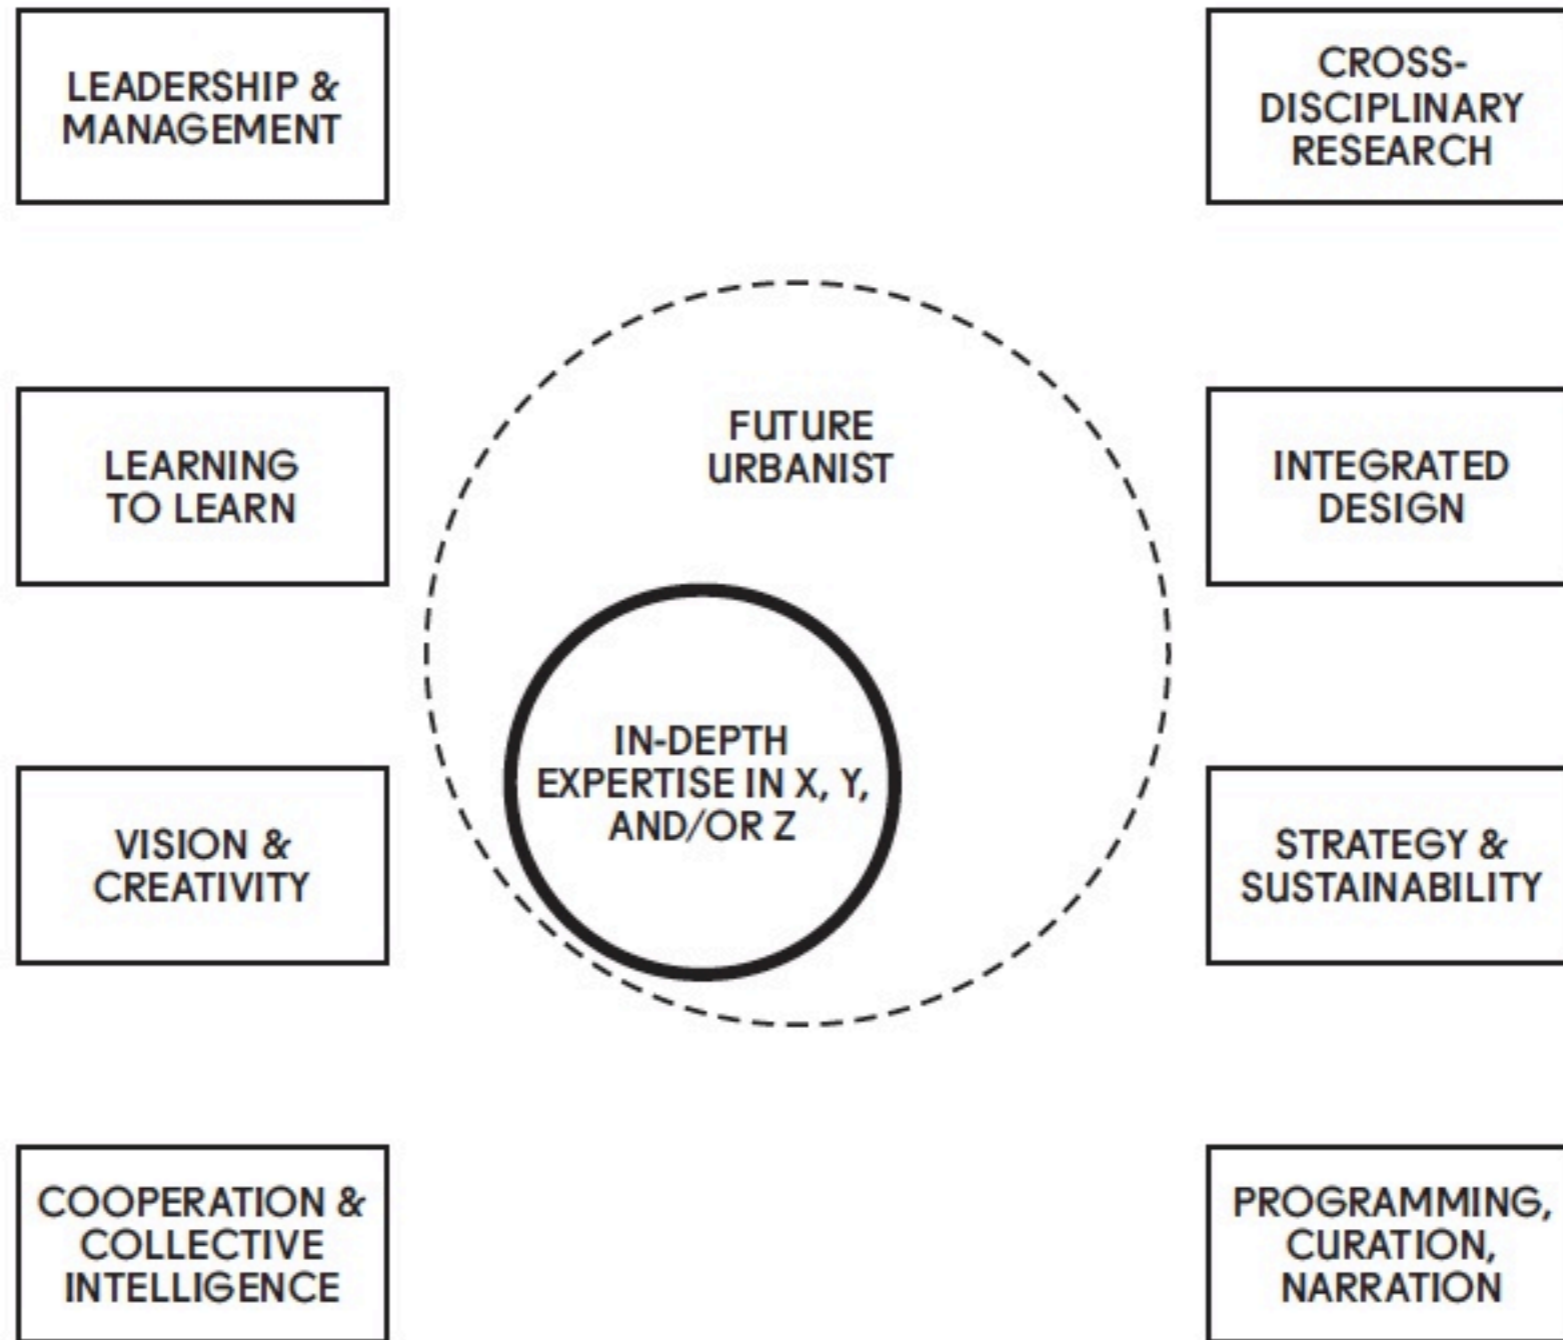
LEADERSHIP & MANAGEMENT

CROSS-DISCIPLINARY RESEARCH

LEARNING TO LEARN

FUTURE URBANIST

INTEGRATED DESIGN

IN-DEPTH EXPERTISE IN X, Y, AND/OR Z

VISION & CREATIVITY

STRATEGY & SUSTAINABILITY

COOPERATION & COLLECTIVE INTELLIGENCE

PROGRAMMING, CURATION, NARRATION